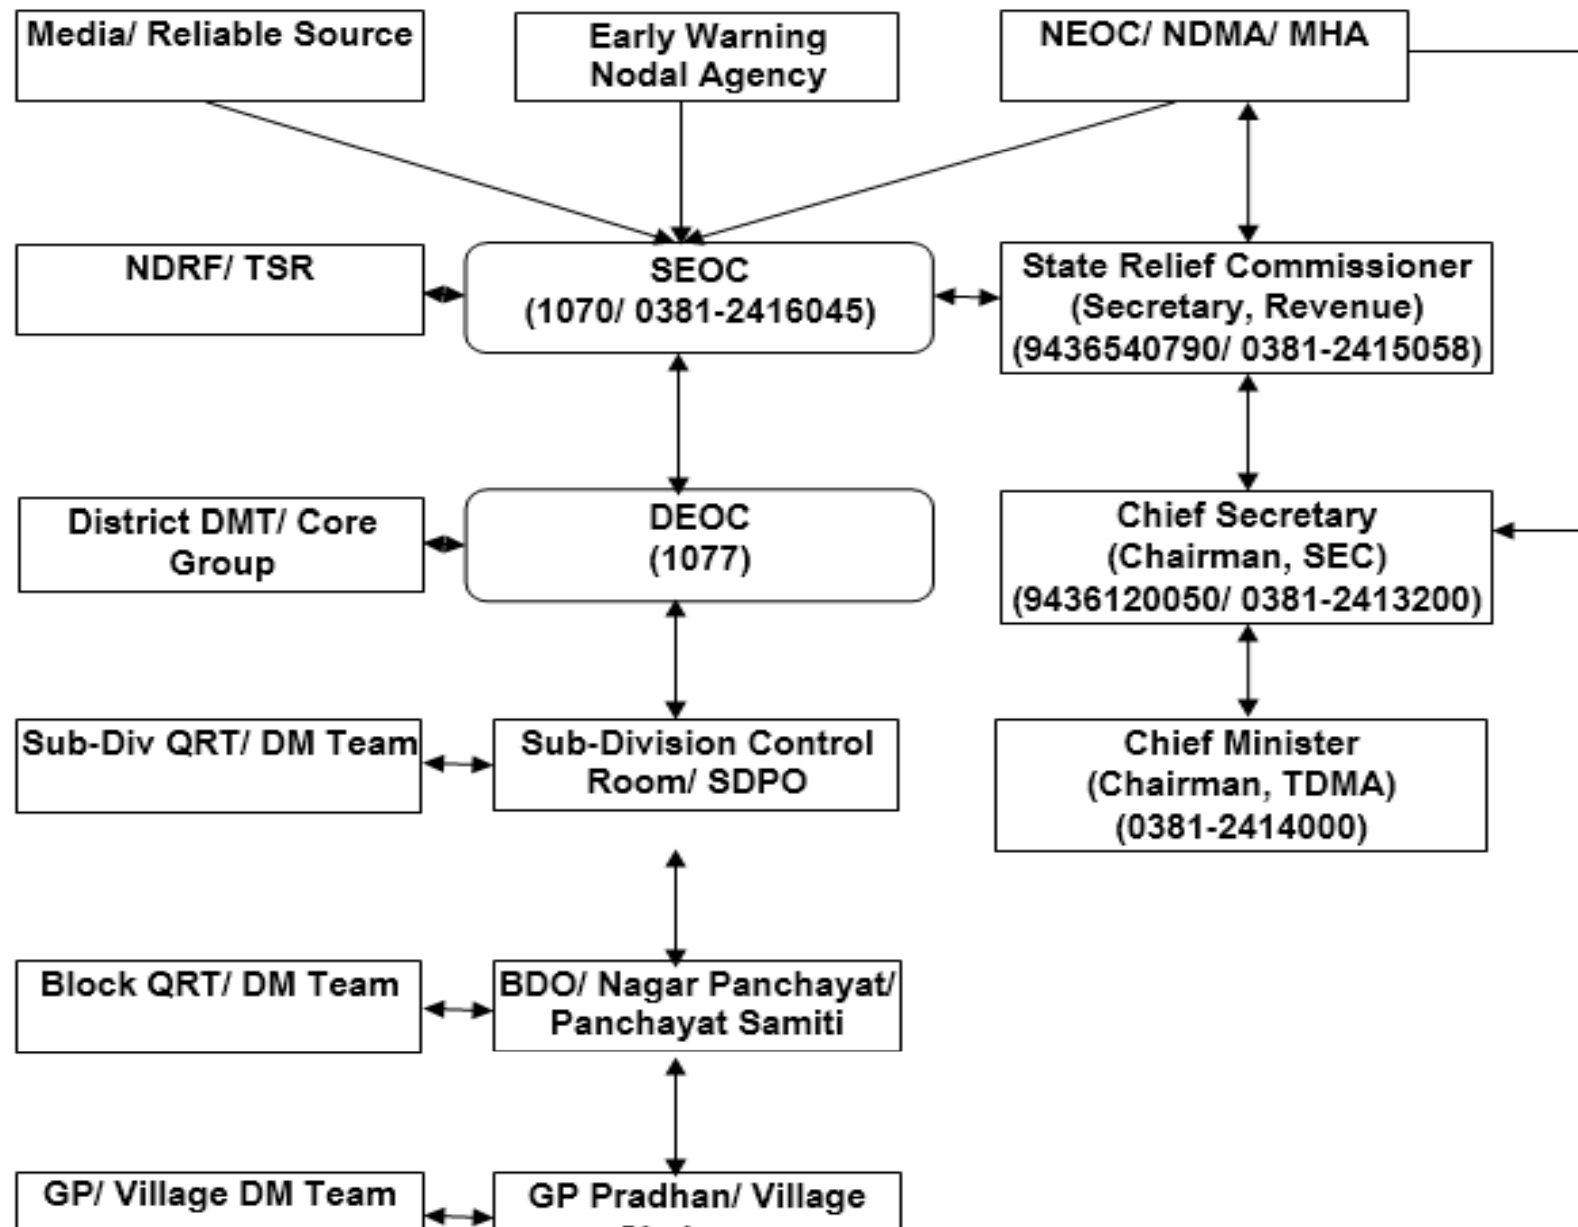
Media/ Reliable Source

Early Warning Nodal Agency

NEOC/ NDMA/ MHA

NDRF/ TSR

SEOC (1070/ 0381-2416045)

State Relief Commissioner (Secretary, Revenue) (9436540790/ 0381-2415058)

District DMT/ Core Group

DEOC (1077)

Chief Secretary (Chairman, SEC) (9436120050/ 0381-2413200)

Sub-Div QRT/ DM Team

Sub-Division Control Room/ SDPO

Chief Minister (Chairman, TDMA) (0381-2414000)

Block QRT/ DM Team

BDO/ Nagar Panchayat/ Panchayat Samiti

GP/ Village DM Team

GP Pradhan/ Village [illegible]